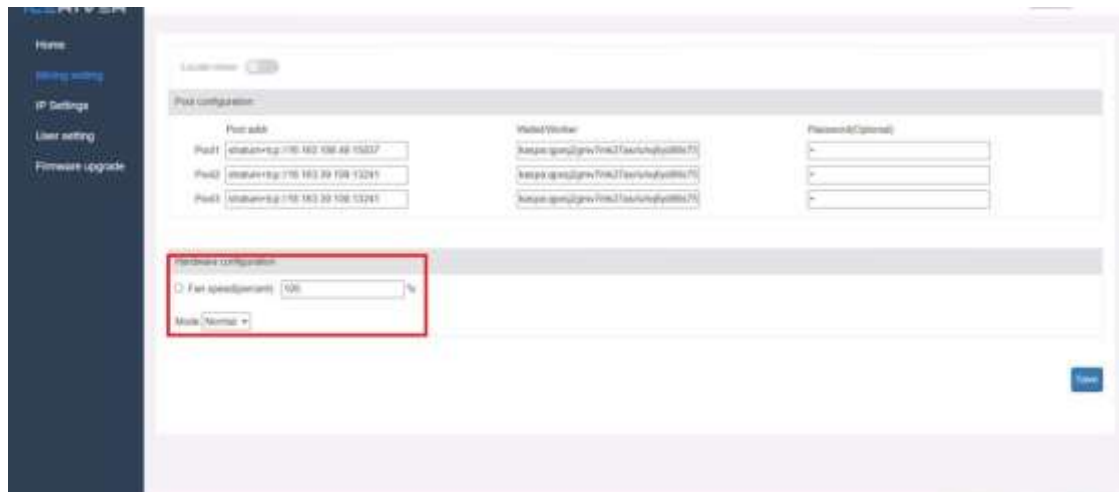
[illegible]

Home
Mining setting
IP Settings
User setting
Firmware upgrade

Locate miner

Pool configuration

| | Pool addr | Wallet/Worker | Password(Optional) |
|---|---|---|---|
| Pool1 | stratum+tcp://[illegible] | kaspa:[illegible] | x |
| Pool2 | stratum+tcp://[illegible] | kaspa:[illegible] | x |
| Pool3 | stratum+tcp://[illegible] | kaspa:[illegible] | x |

Hardware configuration

Fan speed(percent) 100 %

Mode Normal

Save